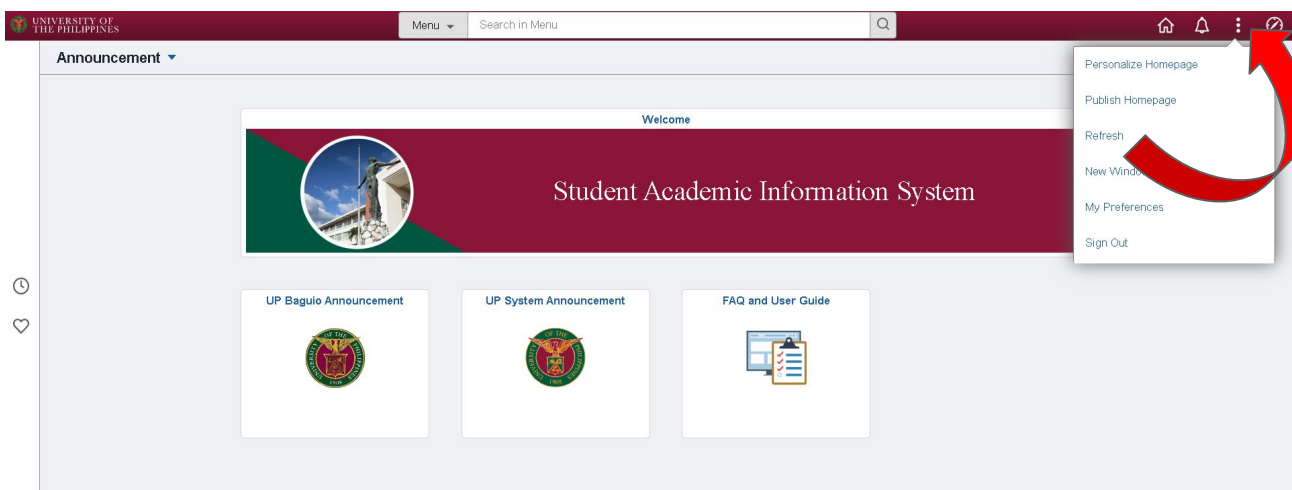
UNIVERSITY OF THE PHILIPPINES

Menu

Search in Menu

Announcement

Personalize Homepage

Publish Homepage

Refresh

New Windo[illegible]

My Preferences

Sign Out

Welcome

Student Academic Information System

UP Baguio Announcement

UP System Announcement

FAQ and User Guide